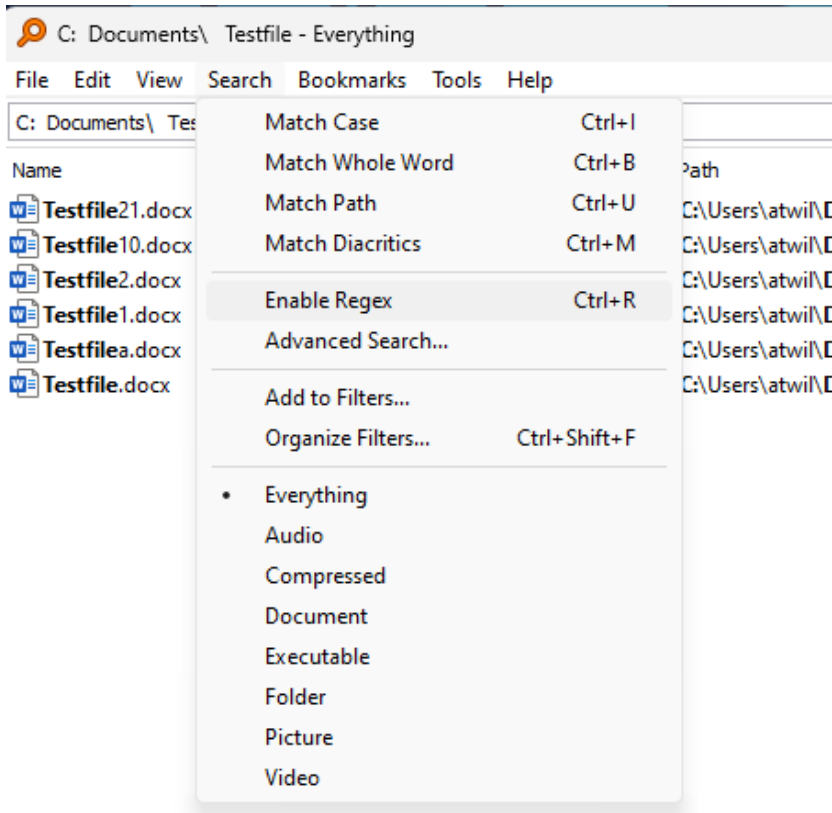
C: Documents\ Testfile - Everything

File Edit View Search Bookmarks Tools Help

C: Documents\ Tes

Name

Testfile21.docx
Testfile10.docx
Testfile2.docx
Testfile1.docx
Testfilea.docx
Testfile.docx

Path

C:\Users\atwil\D
C:\Users\atwil\D
C:\Users\atwil\D
C:\Users\atwil\D
C:\Users\atwil\D
C:\Users\atwil\D

Match Case Ctrl+I
Match Whole Word Ctrl+B
Match Path Ctrl+U
Match Diacritics Ctrl+M

Enable Regex Ctrl+R
Advanced Search...

Add to Filters...
Organize Filters... Ctrl+Shift+F

• Everything
Audio
Compressed
Document
Executable
Folder
Picture
Video